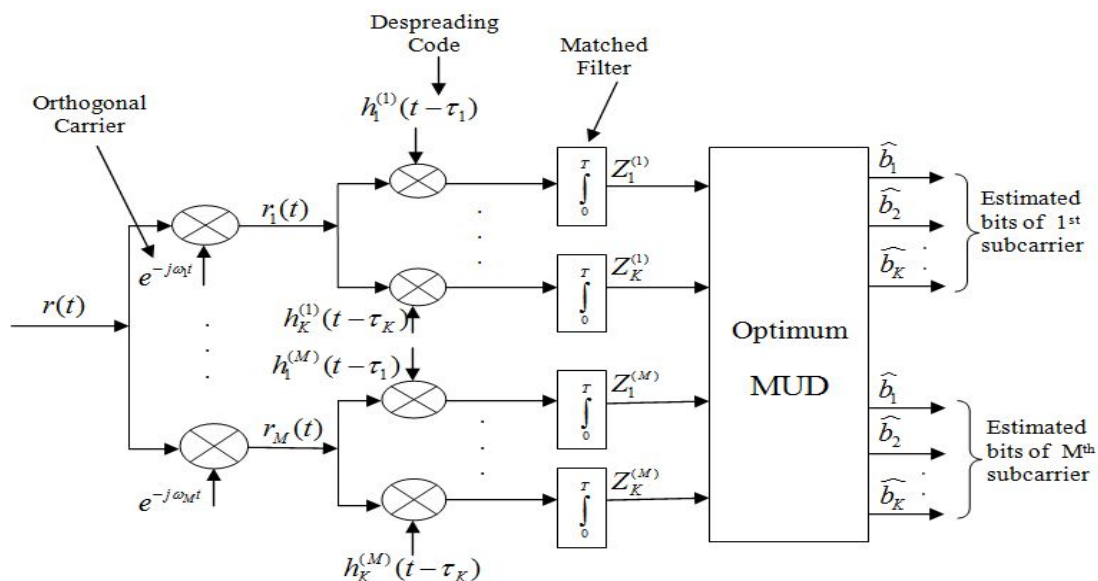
Despreading Code

Matched Filter

Orthogonal Carrier

$h_1^{(1)}(t-\tau_1)$

$r_1(t)$

$e^{-j\omega_1 t}$

$r(t)$

$\int_0^T$ $Z_1^{(1)}$

$\int_0^T$ $Z_K^{(1)}$

$h_K^{(1)}(t-\tau_K)$

$h_1^{(M)}(t-\tau_1)$

$r_M(t)$

$e^{-j\omega_M t}$

$\int_0^T$ $Z_1^{(M)}$

$\int_0^T$ $Z_K^{(M)}$

$h_K^{(M)}(t-\tau_K)$

Optimum MUD

$\widehat{b_1}$

$\widehat{b_2}$

$\widehat{b_K}$

Estimated bits of 1st subcarrier

$\widehat{b_1}$

$\widehat{b_2}$

$\widehat{b_K}$

Estimated bits of Mth subcarrier